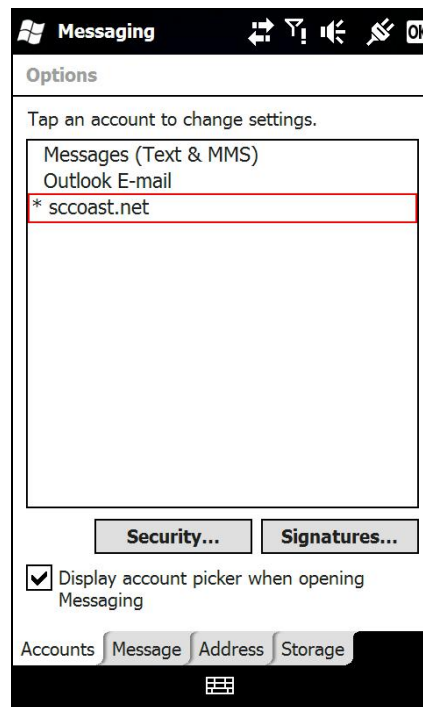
Messaging

ok

Options

Tap an account to change settings.

Messages (Text & MMS)
Outlook E-mail
* sccoast.net

Security...

Signatures...

Display account picker when opening Messaging

Accounts

Message

Address

Storage